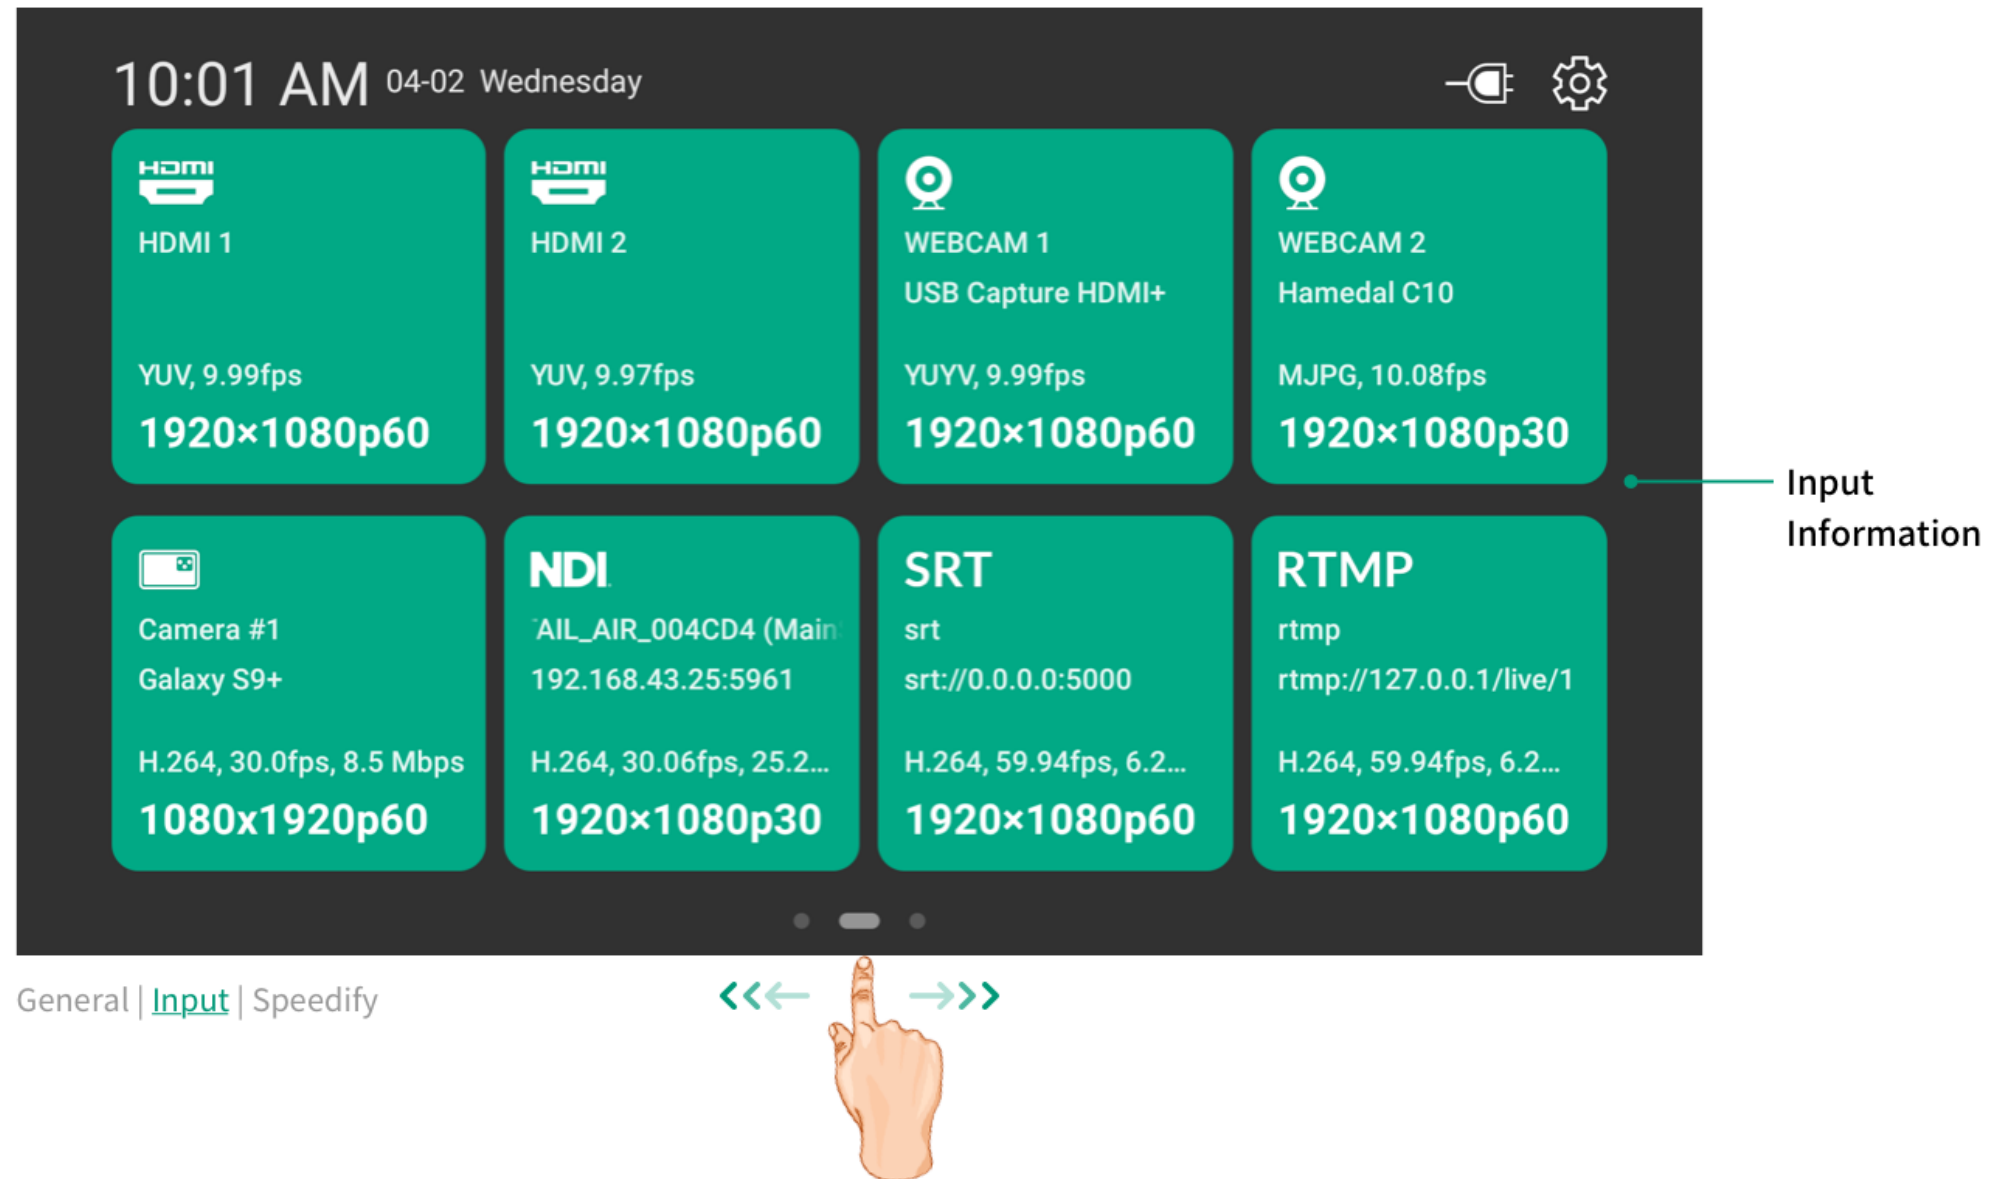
10:01 AM 04-02 Wednesday

HDMI
HDMI 1
YUV, 9.99fps
1920×1080p60

HDMI
HDMI 2
YUV, 9.97fps
1920×1080p60

WEBCAM 1
USB Capture HDMI+
YUYV, 9.99fps
1920×1080p60

WEBCAM 2
Hamedal C10
MJPG, 10.08fps
1920×1080p30

Input Information

Camera #1
Galaxy S9+
H.264, 30.0fps, 8.5 Mbps
1080x1920p60

NDI
'AIL_AIR_004CD4 (Main
192.168.43.25:5961
H.264, 30.06fps, 25.2...
1920×1080p30

SRT
srt
srt://0.0.0.0:5000
H.264, 59.94fps, 6.2...
1920×1080p60

RTMP
rtmp
rtmp://127.0.0.1/live/1
H.264, 59.94fps, 6.2...
1920×1080p60

General | Input | Speedify